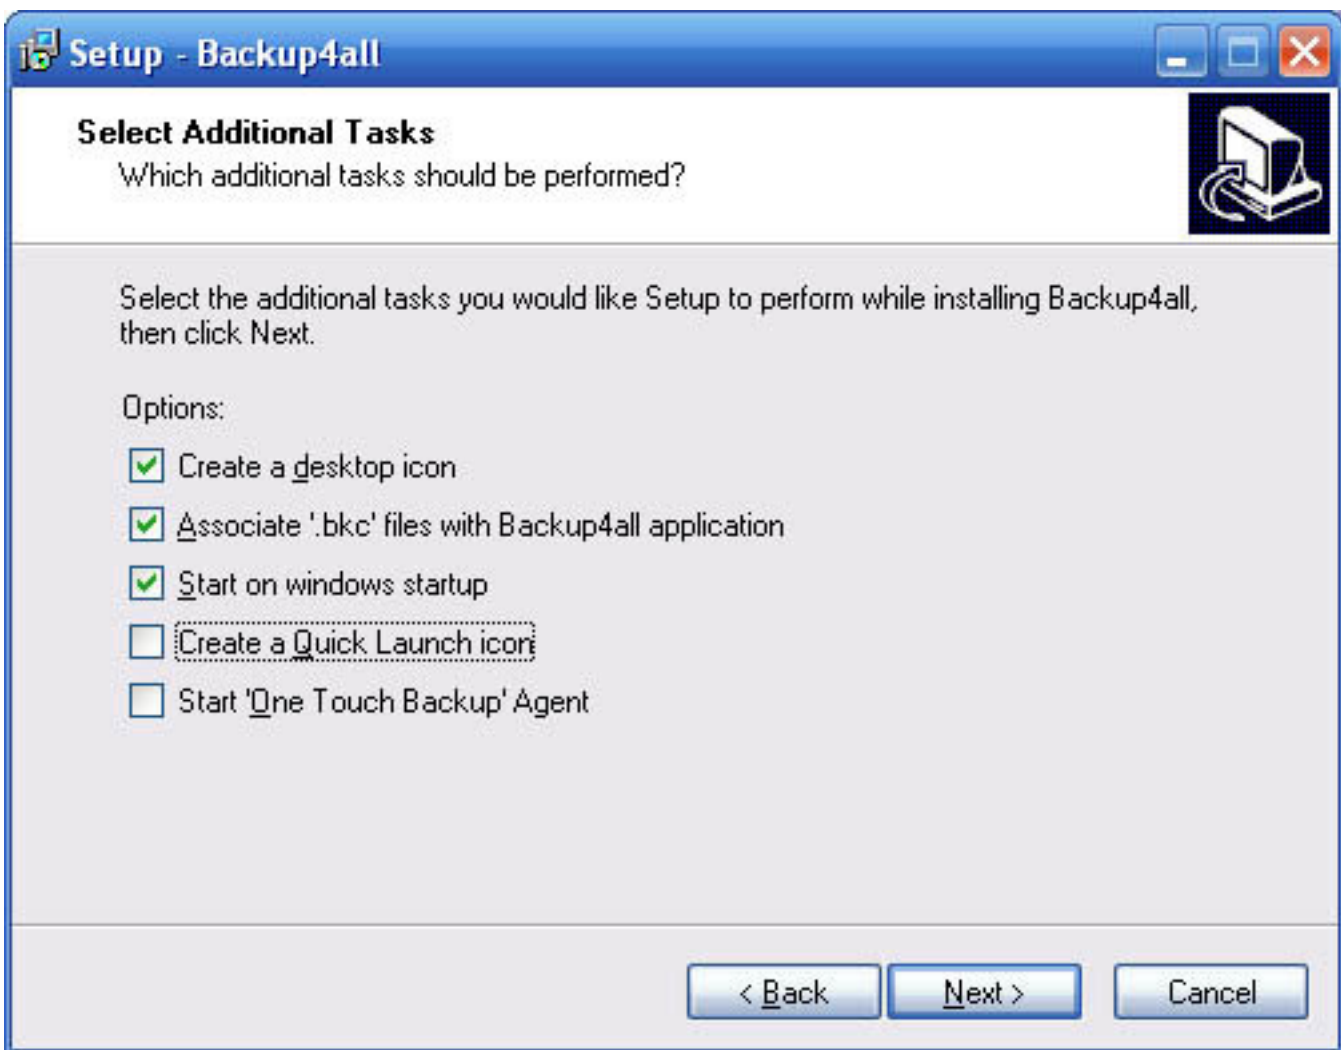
Setup - Backup4all

Select Additional Tasks
Which additional tasks should be performed?

Select the additional tasks you would like Setup to perform while installing Backup4all, then click Next.

Options:

Create a desktop icon
Associate '.bkc' files with Backup4all application
Start on windows startup
Create a Quick Launch icon
Start 'One Touch Backup' Agent

< Back
Next >
Cancel